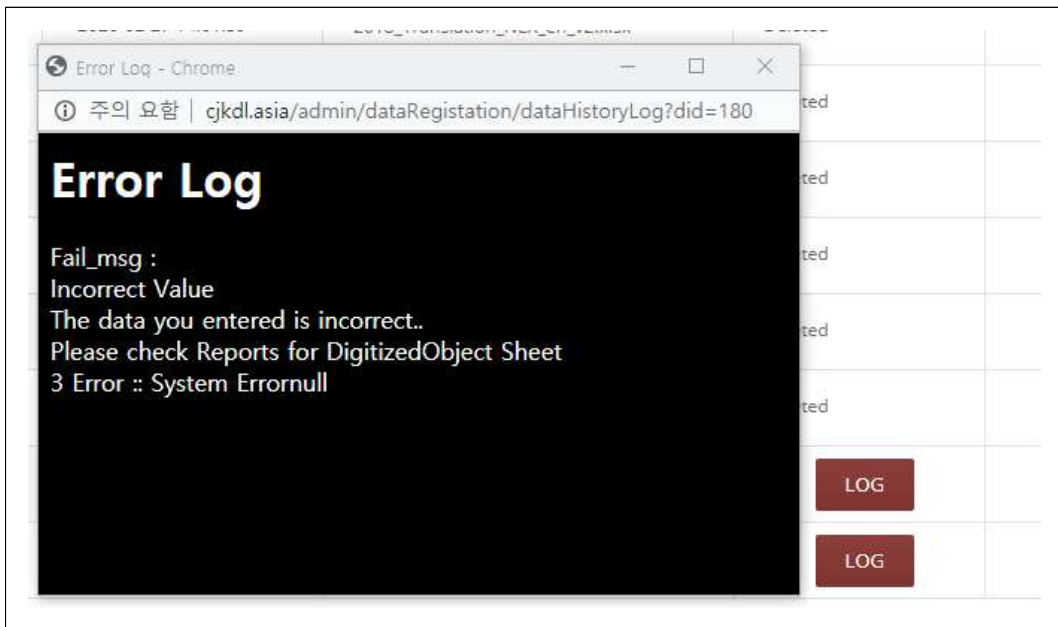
Error Log - Chrome

ⓘ 주의 요함 | cjkdl.asia/admin/dataRegistation/dataHistoryLog?did=180

Error Log

Fail_msg :
Incorrect Value
The data you entered is incorrect..
Please check Reports for DigitizedObject Sheet
3 Error :: System Errornull

ted
ted
ted
ted
ted
LOG
LOG